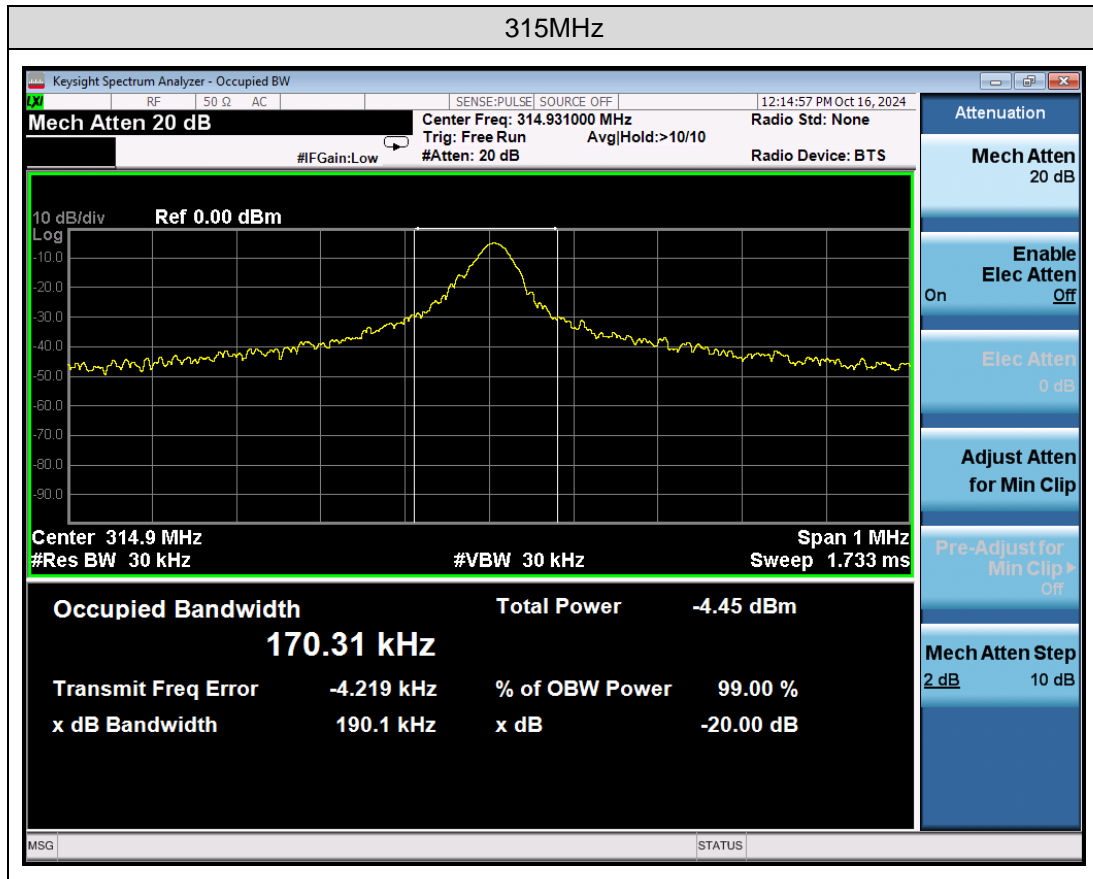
315MHz

Keysight Spectrum Analyzer - Occupied BW

RF 50 Ω AC SENSE:PULSE SOURCE OFF 12:14:57 PM Oct 16, 2024

Mech Atten 20 dB

Center Freq: 314.931000 MHz
Trig: Free Run Avg|Hold:>10/10
#Atten: 20 dB

#IFGain:Low

Radio Std: None

Radio Device: BTS

10 dB/div Ref 0.00 dBm
Log
-10.0
-20.0
-30.0
-40.0
-50.0
-60.0
-70.0
-80.0
-90.0

Center 314.9 MHz Span 1 MHz
#Res BW 30 kHz #VBW 30 kHz Sweep 1.733 ms

Occupied Bandwidth
170.31 kHz

Total Power -4.45 dBm

Transmit Freq Error -4.219 kHz % of OBW Power 99.00 %
x dB Bandwidth 190.1 kHz x dB -20.00 dB

Attenuation

Mech Atten
20 dB

Enable
Elec Atten
On Off

Elec Atten
0 dB

Adjust Atten
for Min Clip

Pre-Adjust for
Min Clip
Off

Mech Atten Step
2 dB 10 dB

MSG STATUS